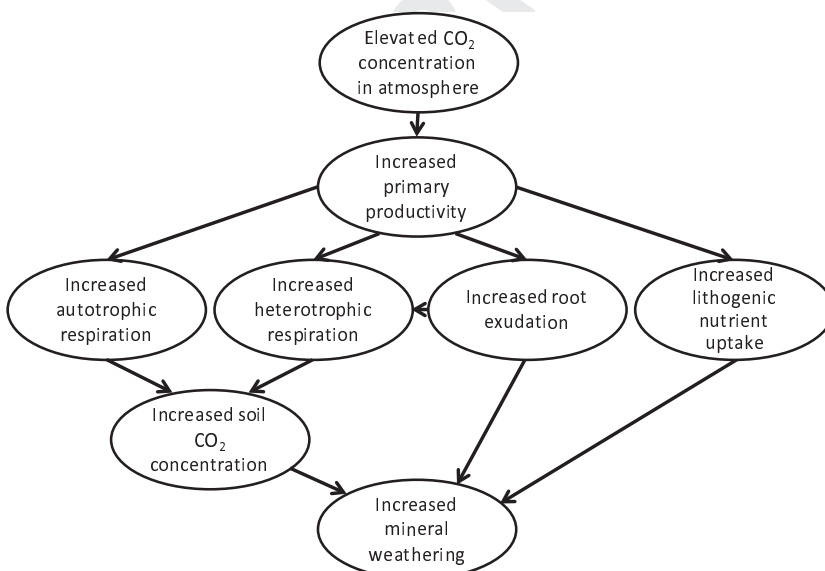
Elevated $CO_2$ concentration in atmosphere

Increased primary productivity

Increased autotrophic respiration

Increased heterotrophic respiration

Increased root exudation

Increased lithogenic nutrient uptake

Increased soil $CO_2$ concentration

Increased mineral weathering